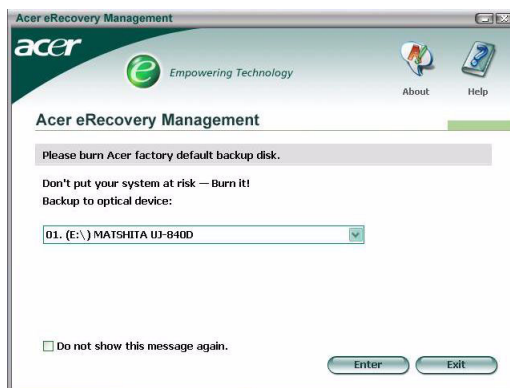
Acer eRecovery Management

acer

Empowering Technology

About

Help

Acer eRecovery Management

Please burn Acer factory default backup disk.

Don't put your system at risk — Burn it!
Backup to optical device:

01. (E:\) MATSHITA UJ-840D

Do not show this message again.

Enter

Exit